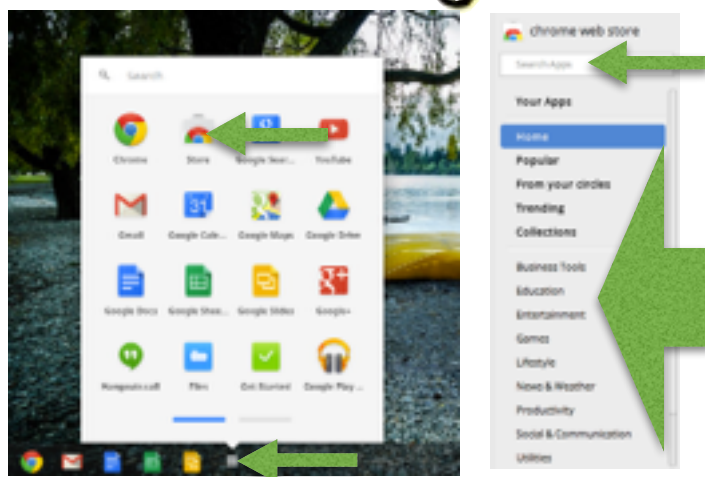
Search

Chrome
Store
Google Sear...
YouTube
Gmail
Google Cale...
Google Maps
Google Drive
Google Docs
Google Shee...
Google Slides
Google+
Hangouts call
Files
Get Started
Google Play ...

chrome web store
Search Apps
Your Apps
Home
Popular
From your circles
Trending
Collections
Business Tools
Education
Entertainment
Games
Lifestyle
News & Weather
Productivity
Social & Communication
Utilities